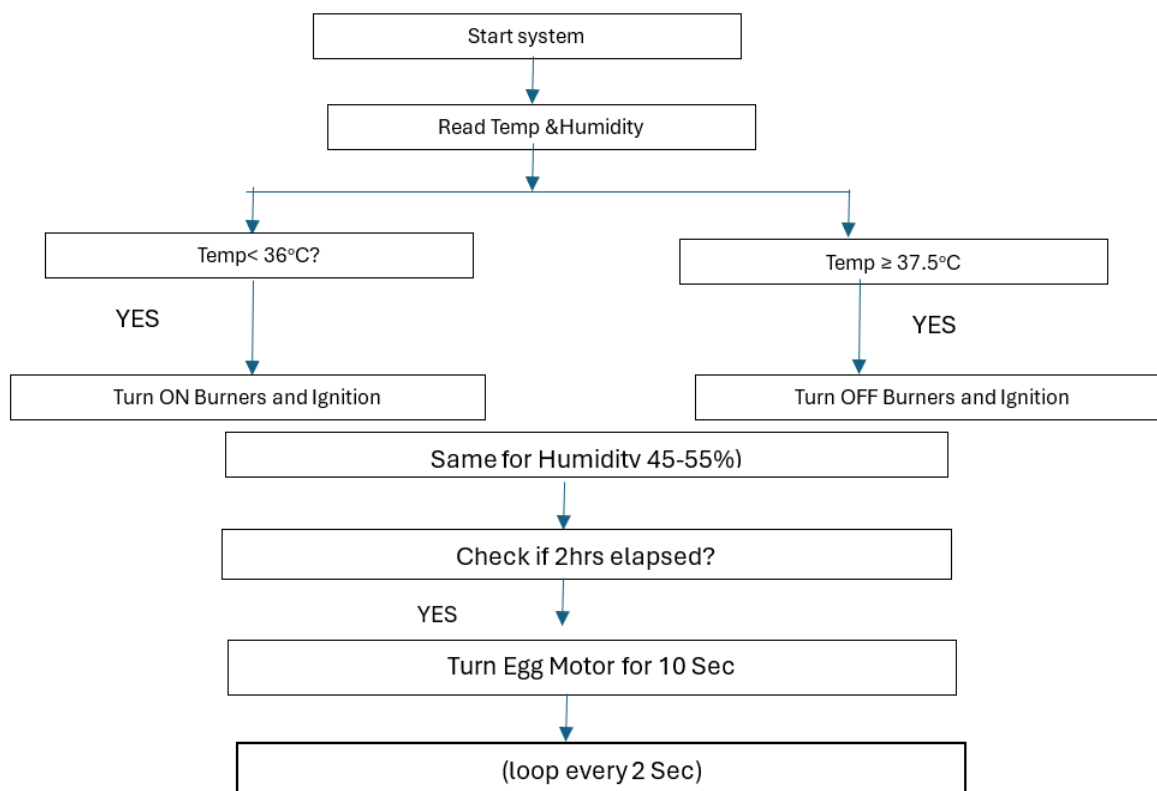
Start system

Read Temp &Humidity

Temp< 36°C?

Temp ≥ 37.5°C

YES

YES

Turn ON Burners and Ignition

Turn OFF Burners and Ignition

Same for Humidity 45-55%)

Check if 2hrs elapsed?

YES

Turn Egg Motor for 10 Sec

(loop every 2 Sec)